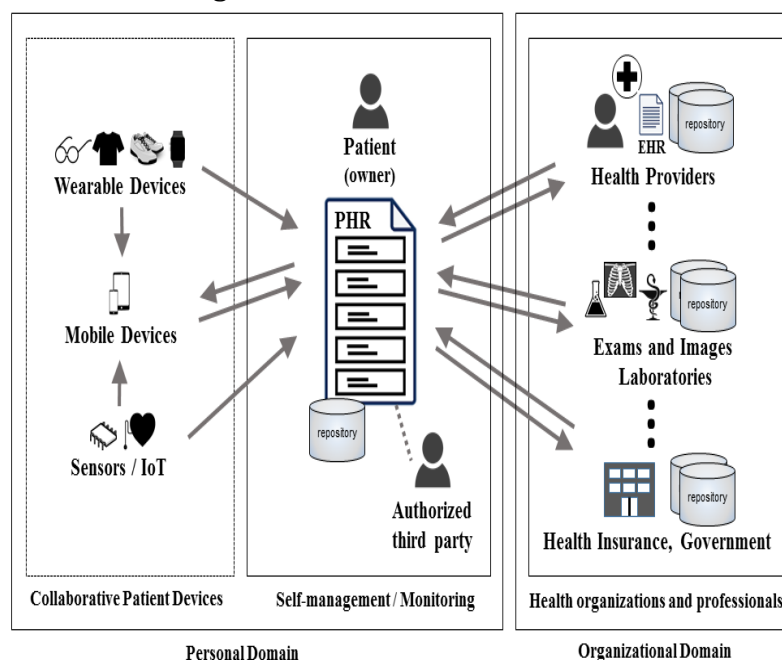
Wearable Devices

Mobile Devices

Sensors / IoT

Patient
(owner)

PHR

repository

Authorized third party

EHR

repository

Health Providers

repository

Exams and Images Laboratories

repository

Health Insurance, Government

Collaborative Patient Devices

Self-management / Monitoring

Health organizations and professionals

Personal Domain

Organizational Domain